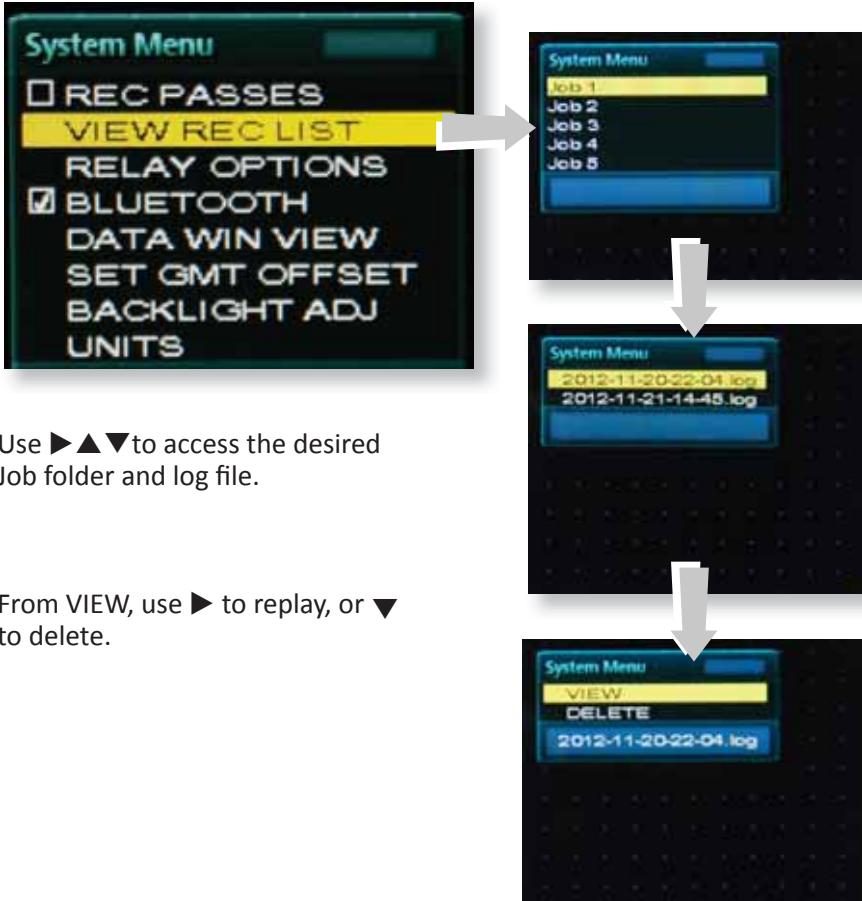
System Menu
☐ REC PASSES
VIEW REC LIST
RELAY OPTIONS
☑ BLUETOOTH
DATA WIN VIEW
SET GMT OFFSET
BACKLIGHT ADJ
UNITS

System Menu
Job 1
Job 2
Job 3
Job 4
Job 5

System Menu
2012-11-20-22-04.log
2012-11-21-14-45.log

Use ▶▲▼ to access the desired Job folder and log file.

From VIEW, use ▶ to replay, or ▼ to delete.

System Menu
VIEW
DELETE
2012-11-20-22-04.log